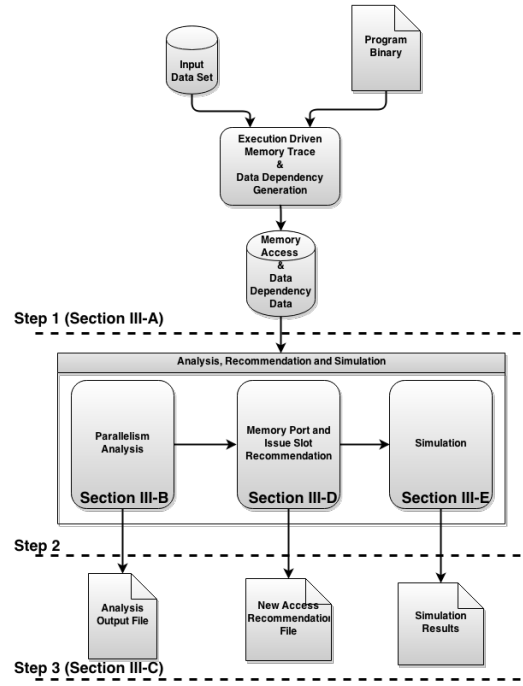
Input Data Set

Program Binary

Execution Driven Memory Trace & Data Dependency Generation

Memory Access & Data Dependency Data

Step 1 (Section III-A)

Analysis, Recommendation and Simulation

Parallelism Analysis

Section III-B

Memory Port and Issue Slot Recommendation

Section III-D

Simulation

Section III-E

Step 2

Analysis Output File

New Access Recommendatio File

Simulation Results

Step 3 (Section III-C)